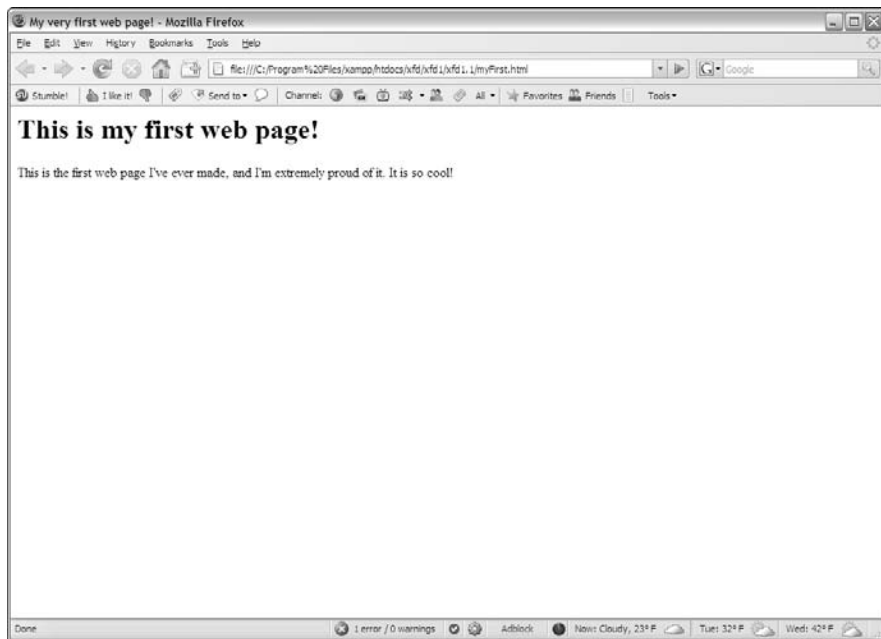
My very first web page! - Mozilla Firefox

File Edit View History Bookmarks Tools Help

file:///C:/Program%20Files/xampp/htdocs/xfd/xfd1/xfd1.1/myFirst.html

Google

Stumble! I like it! Send to Channel: All Favorites Friends Tools

# This is my first web page!

This is the first web page I've ever made, and I'm extremely proud of it. It is so cool!

Done 1 error / 0 warnings Adblock Now: Cloudy, 23° F Tue: 32° F Wed: 42° F